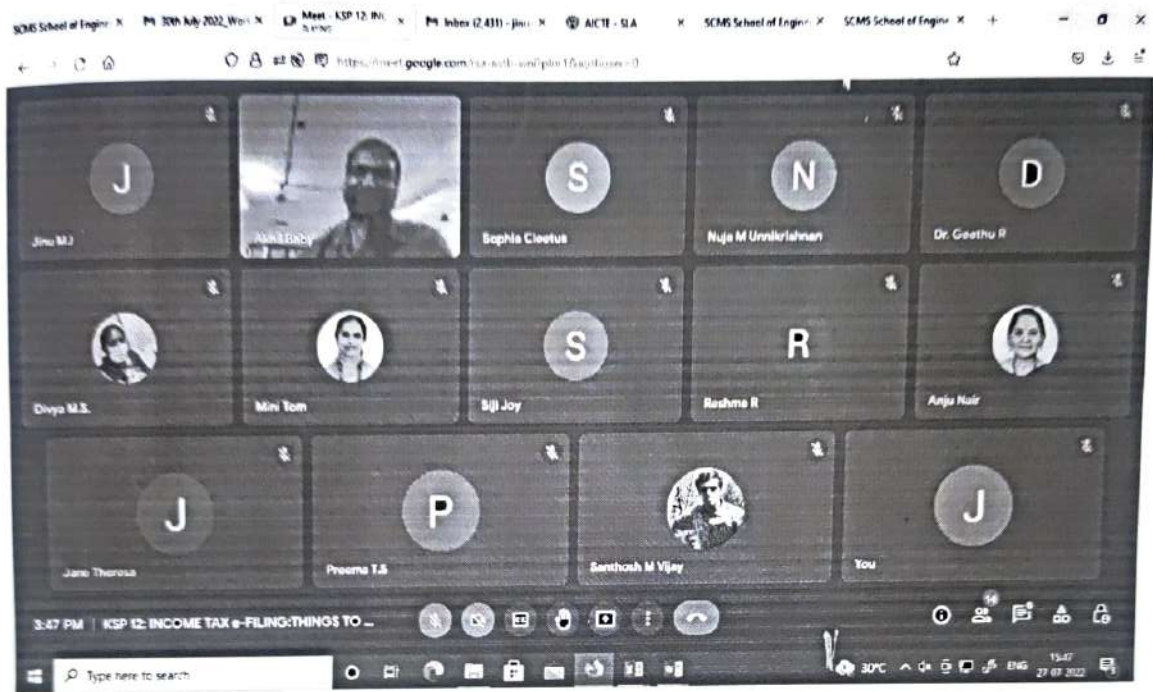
SCMS School of Engine × M 30th July 2022_Work × Meet - KSP 12: INC × M Inbox (2,431) - jinu × AICTE - SLA × SCMS School of Engine × SCMS School of Engine × +

https://meet.google.com/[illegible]

J
Jinu M.J

Aswin Baby

S
Sophia Cleetus

N
Nuja M Unnikrishnan

D
Dr. Geethu R

Divya M.S.

Mini Tom

S
Siji Joy

R
Reshma R

Anju Nair

J
Jane Theresa

P
Preema T.S

Santhosh M Vijay

J
You

3:47 PM | KSP 12: INCOME TAX e-FILING:THINGS TO ...

14

Type here to search

30°C ENG 15:47 27-07-2022